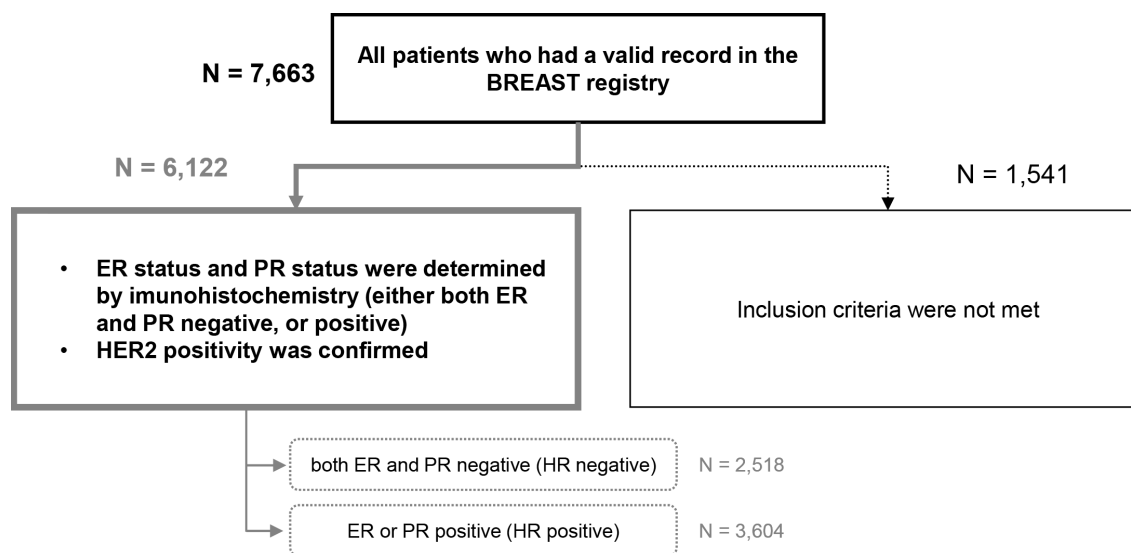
N = 7,663

All patients who had a valid record in the BREAST registry

N = 6,122

N = 1,541

- ER status and PR status were determined by imunohistochemistry (either both ER and PR negative, or positive)
- HER2 positivity was confirmed

Inclusion criteria were not met

both ER and PR negative (HR negative)

N = 2,518

ER or PR positive (HR positive)

N = 3,604